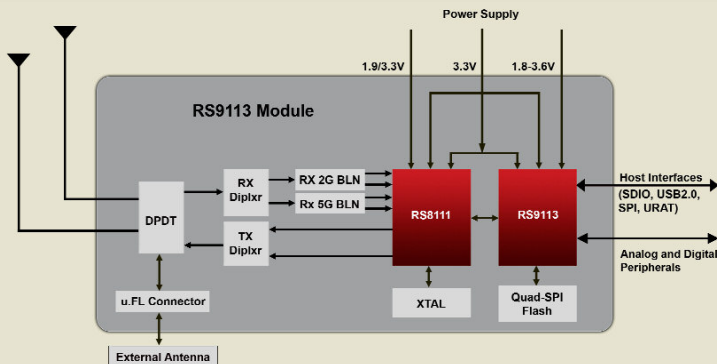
Power Supply

1.9/3.3V

3.3V

1.8-3.6V

RS9113 Module

RX Diplxr

RX 2G BLN

Rx 5G BLN

DPDT

TX Diplxr

RS8111

RS9113

Host Interfaces (SDIO, USB2.0, SPI, URAT)

Analog and Digital Peripherals

u.FL Connector

XTAL

Quad-SPI Flash

External Antenna